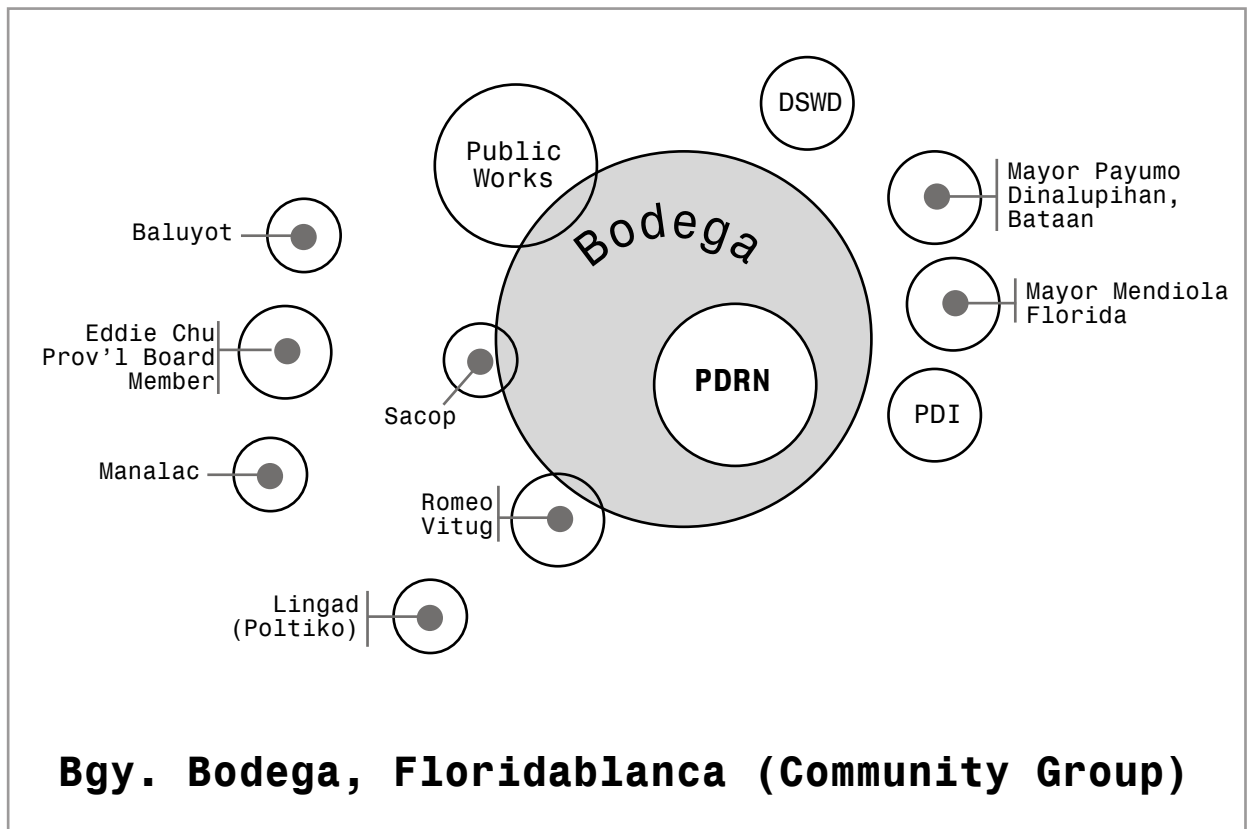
DSWD

Public Works

Bodega

Mayor Payumo Dinalupihan, Bataan

Baluyot

Mayor Mendiola Florida

Eddie Chu Prov'l Board Member

PDRN

Sacop

PDI

Manalac

Romeo Vitug

Lingad (Poltiko)

Bgy. Bodega, Floridablanca (Community Group)